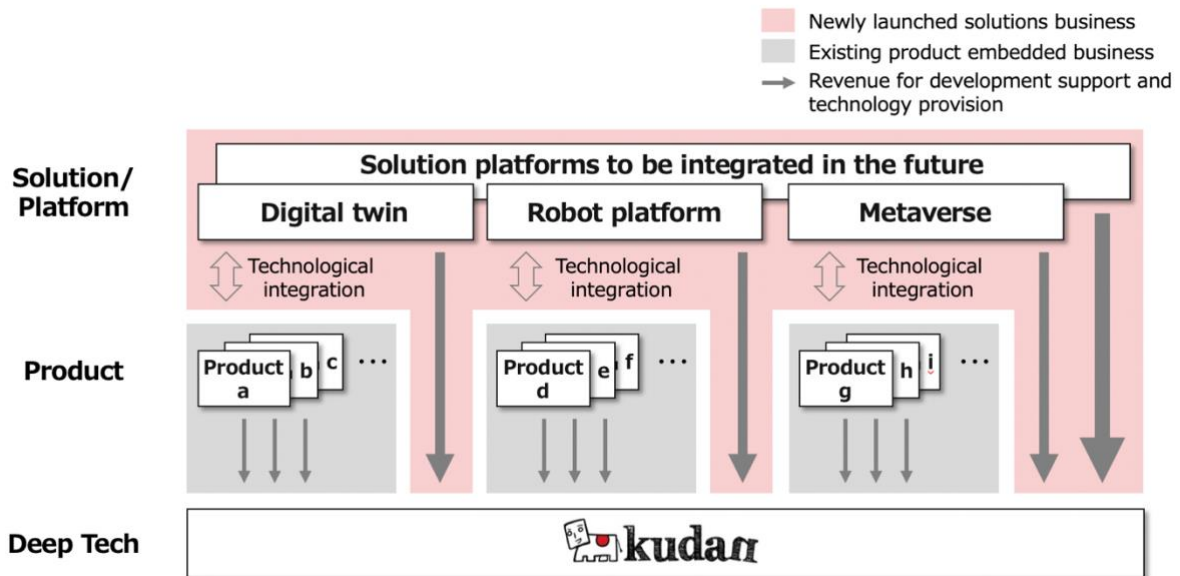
Newly launched solutions business
Existing product embedded business
Revenue for development support and technology provision

Solution/ Platform

Solution platforms to be integrated in the future

Digital twin

Robot platform

Metaverse

Technological integration

Technological integration

Technological integration

Product

Product a
b
c
…

Product d
e
f
…

Product g
h
i
…

Deep Tech

kudan